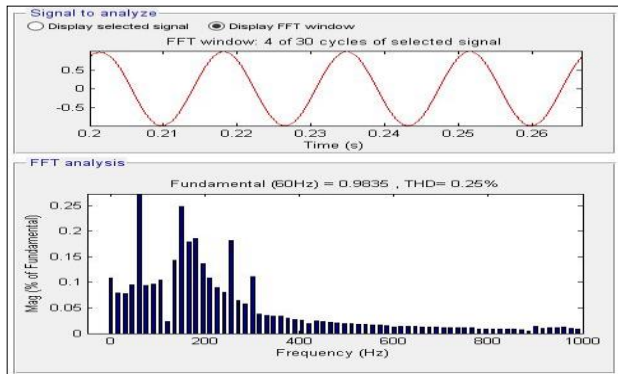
Signal to analyze

Display selected signal

Display FFT window

FFT window: 4 of 30 cycles of selected signal

0.5
0
-0.5

0.2 0.21 0.22 0.23 0.24 0.25 0.26

Time (s)

FFT analysis

Fundamental (60Hz) = 0.9835 , THD= 0.25%

Mag (% of Fundamental)

0.25
0.2
0.15
0.1
0.05
0

0 200 400 600 800 1000

Frequency (Hz)